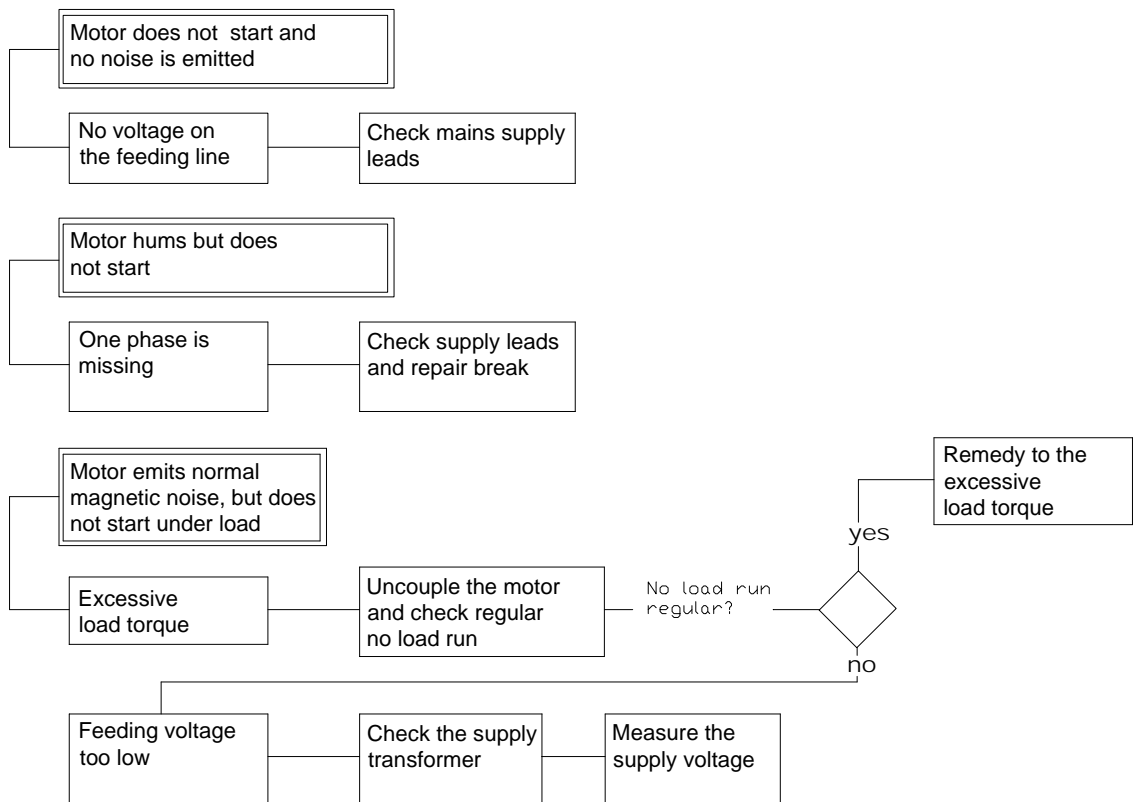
Motor does not start and no noise is emitted

No voltage on the feeding line

Check mains supply leads

Motor hums but does not start

One phase is missing

Check supply leads and repair break

Motor emits normal magnetic noise, but does not start under load

Excessive load torque

Uncouple the motor and check regular no load run

No load run regular?

yes

Remedy to the excessive load torque

no

Feeding voltage too low

Check the supply transformer

Measure the supply voltage